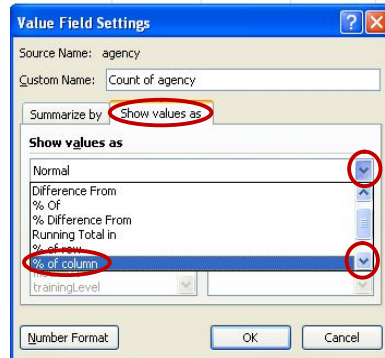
Value Field Settings

Source Name: agency

Custom Name: Count of agency

Summarize by

Show values as

Show values as

Normal

Difference From

% Of

% Difference From

Running Total in

% of row

% of column

trainingLevel

Number Format

OK

Cancel